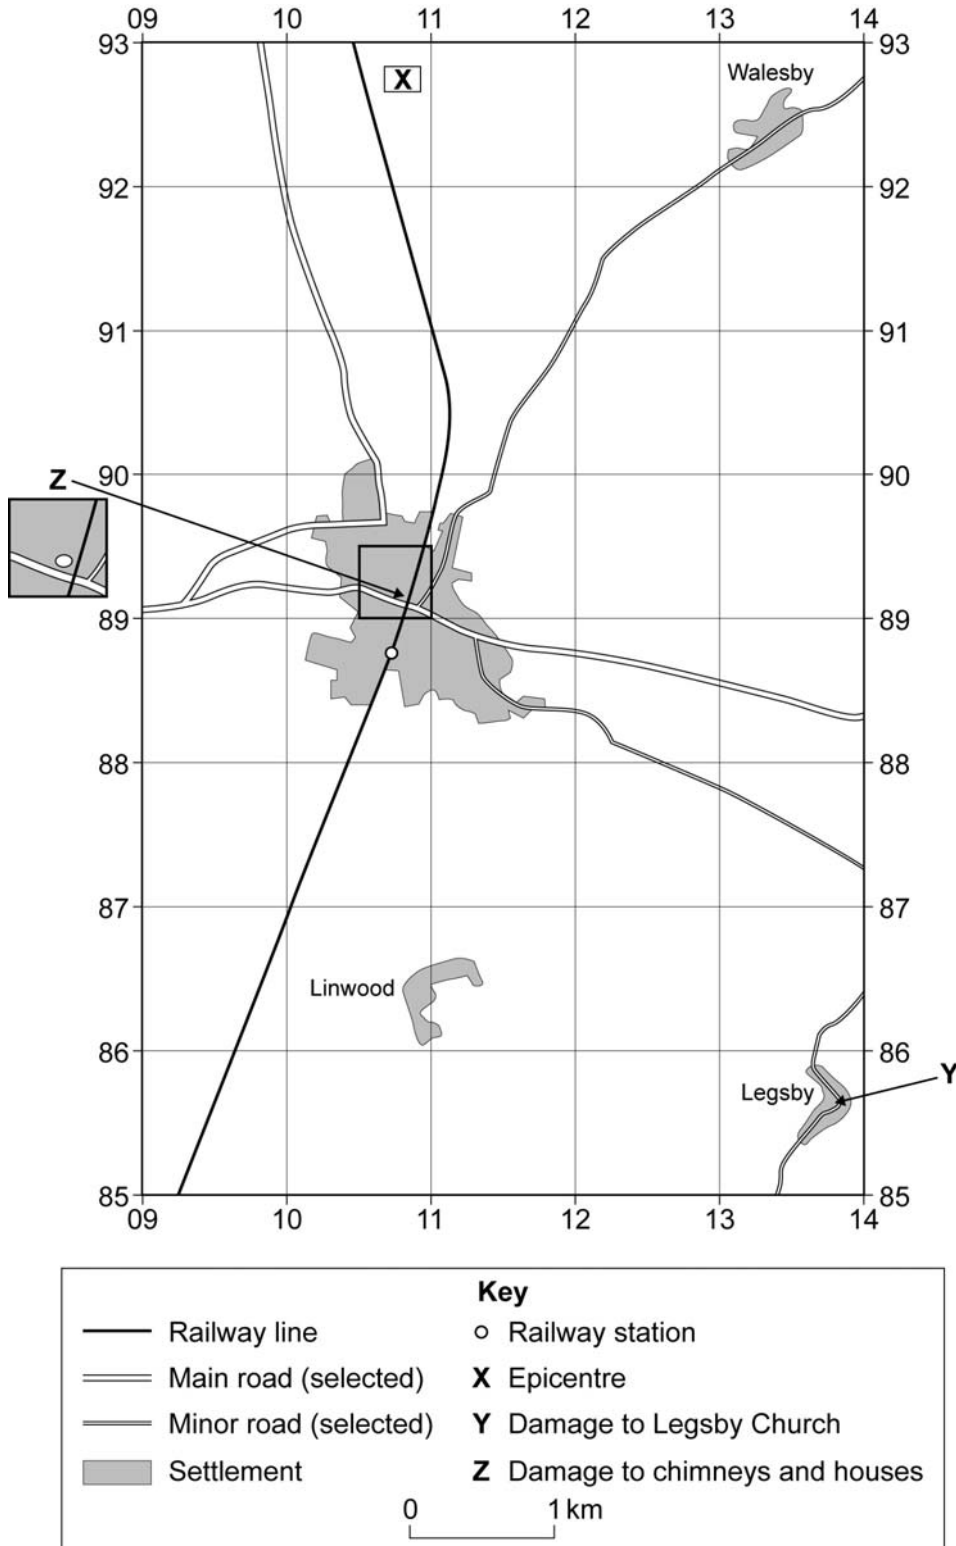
09 10 11 12 13 14

93 93

X

Walesby

92 92

91 91

Z

90 90

89 89

88 88

87 87

Linwood

86 86

Legsby

Y

85 85

09 10 11 12 13 14

Key

Railway line

Main road (selected)

Minor road (selected)

Settlement

Railway station

X Epicentre

Y Damage to Legsby Church

Z Damage to chimneys and houses

0 1 km